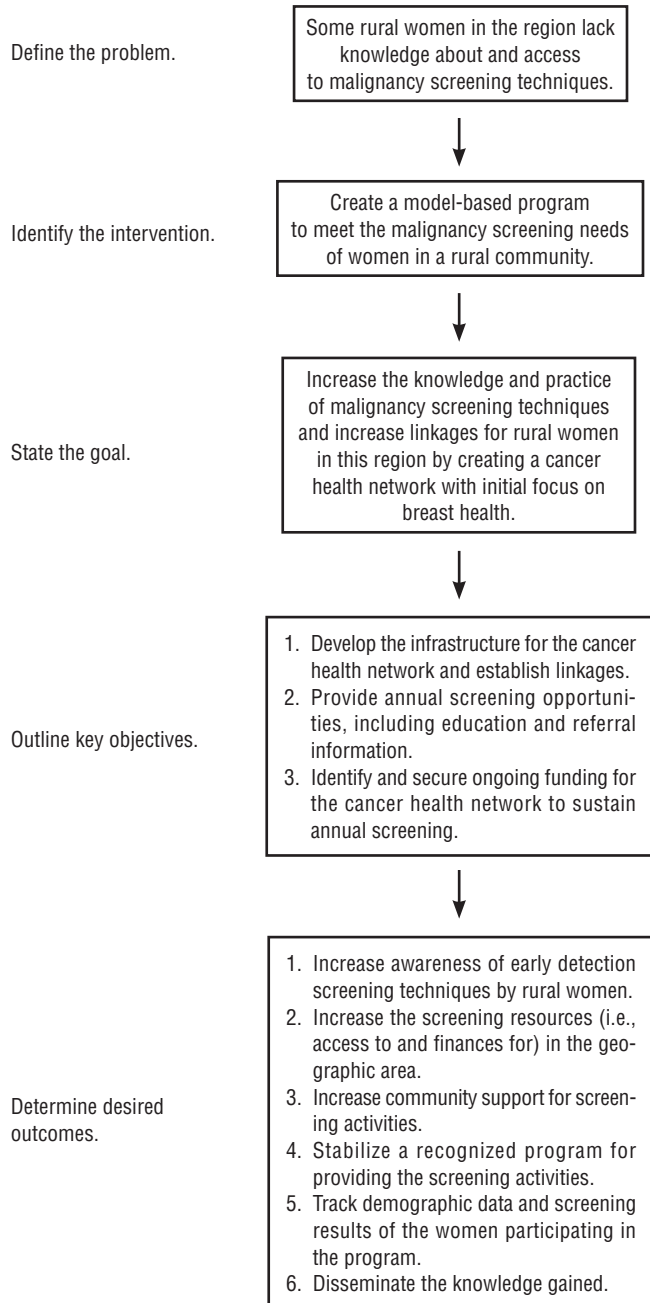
Define the problem.

Some rural women in the region lack knowledge about and access to malignancy screening techniques.

Identify the intervention.

Create a model-based program to meet the malignancy screening needs of women in a rural community.

State the goal.

Increase the knowledge and practice of malignancy screening techniques and increase linkages for rural women in this region by creating a cancer health network with initial focus on breast health.

Outline key objectives.

1. Develop the infrastructure for the cancer health network and establish linkages.
2. Provide annual screening opportunities, including education and referral information.
3. Identify and secure ongoing funding for the cancer health network to sustain annual screening.

Determine desired outcomes.

1. Increase awareness of early detection screening techniques by rural women.
2. Increase the screening resources (i.e., access to and finances for) in the geographic area.
3. Increase community support for screening activities.
4. Stabilize a recognized program for providing the screening activities.
5. Track demographic data and screening results of the women participating in the program.
6. Disseminate the knowledge gained.